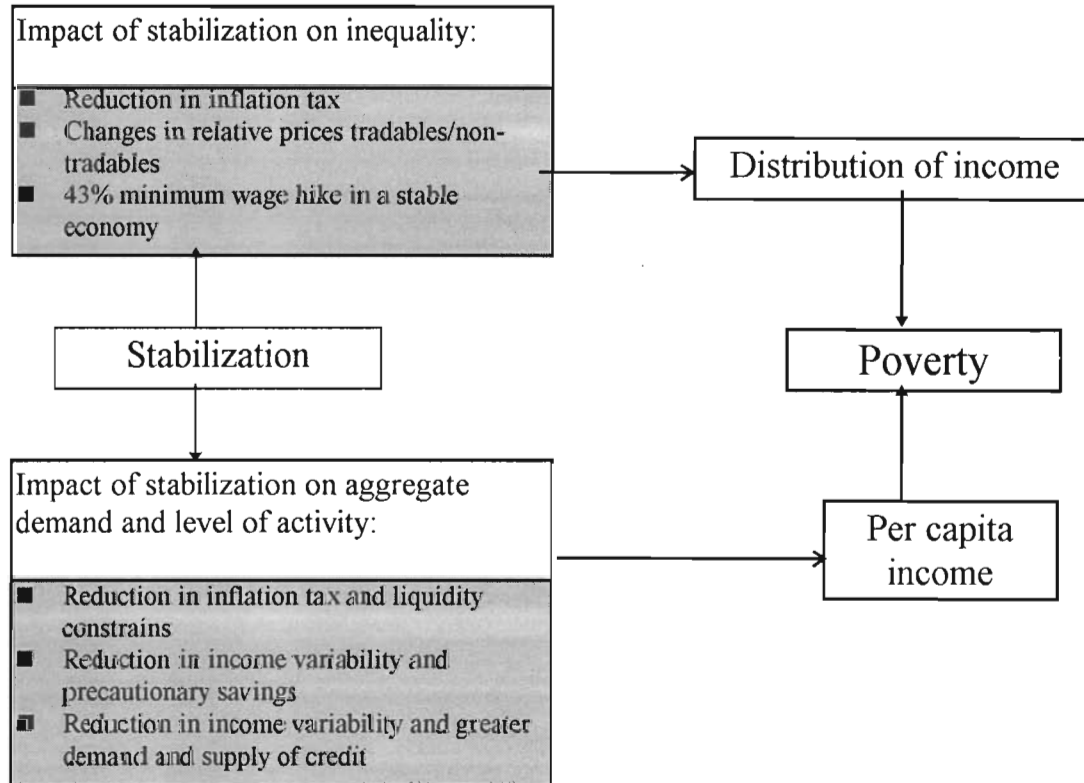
Impact of stabilization on inequality:

- Reduction in inflation tax
- Changes in relative prices tradables/non-tradables
- 43% minimum wage hike in a stable economy

Distribution of income

Stabilization

Poverty

Impact of stabilization on aggregate demand and level of activity:

- Reduction in inflation tax and liquidity constrains
- Reduction in income variability and precautionary savings
- Reduction in income variability and greater demand and supply of credit

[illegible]

Per capita income